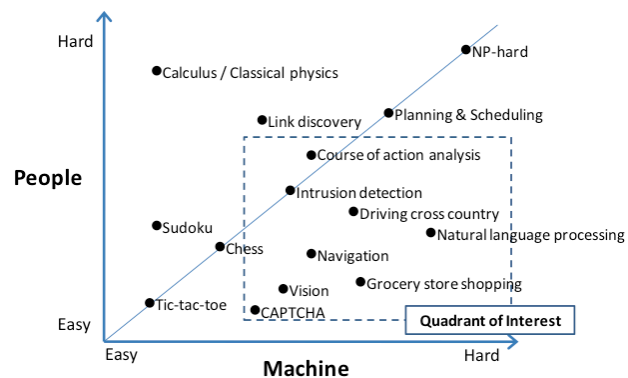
Hard

Calculus / Classical physics

NP-hard

Link discovery

Planning & Scheduling

Course of action analysis

People

Intrusion detection

Driving cross country

Sudoku

Natural language processing

Chess

Navigation

Grocery store shopping

Vision

Tic-tac-toe

CAPTCHA

Quadrant of Interest

Easy

Easy

Hard

Machine